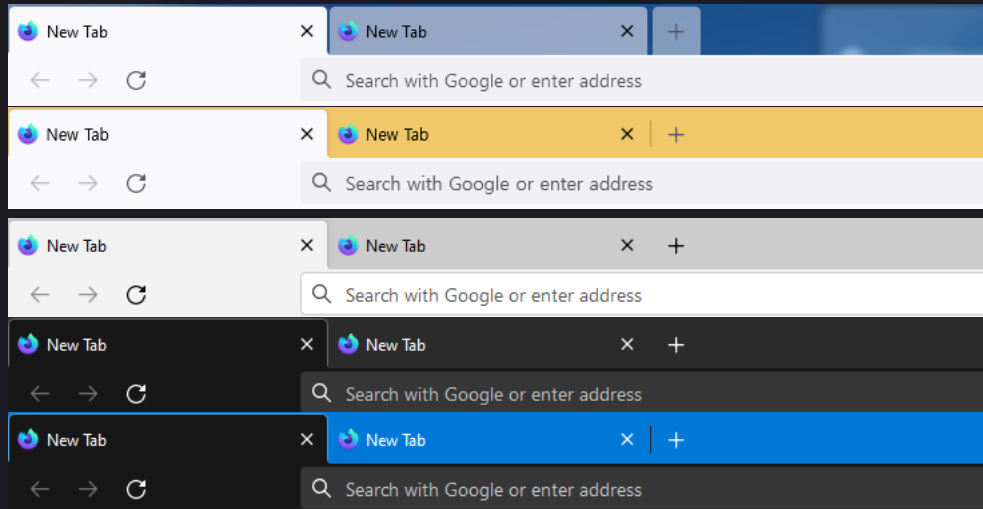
New Tab ✕ New Tab ✕ +
← → ↻ Search with Google or enter address

New Tab ✕ New Tab ✕ +
← → ↻ Search with Google or enter address

New Tab ✕ New Tab ✕ +
← → ↻ Search with Google or enter address

New Tab ✕ New Tab ✕ +
← → ↻ Search with Google or enter address

New Tab ✕ New Tab ✕ +
← → ↻ Search with Google or enter address